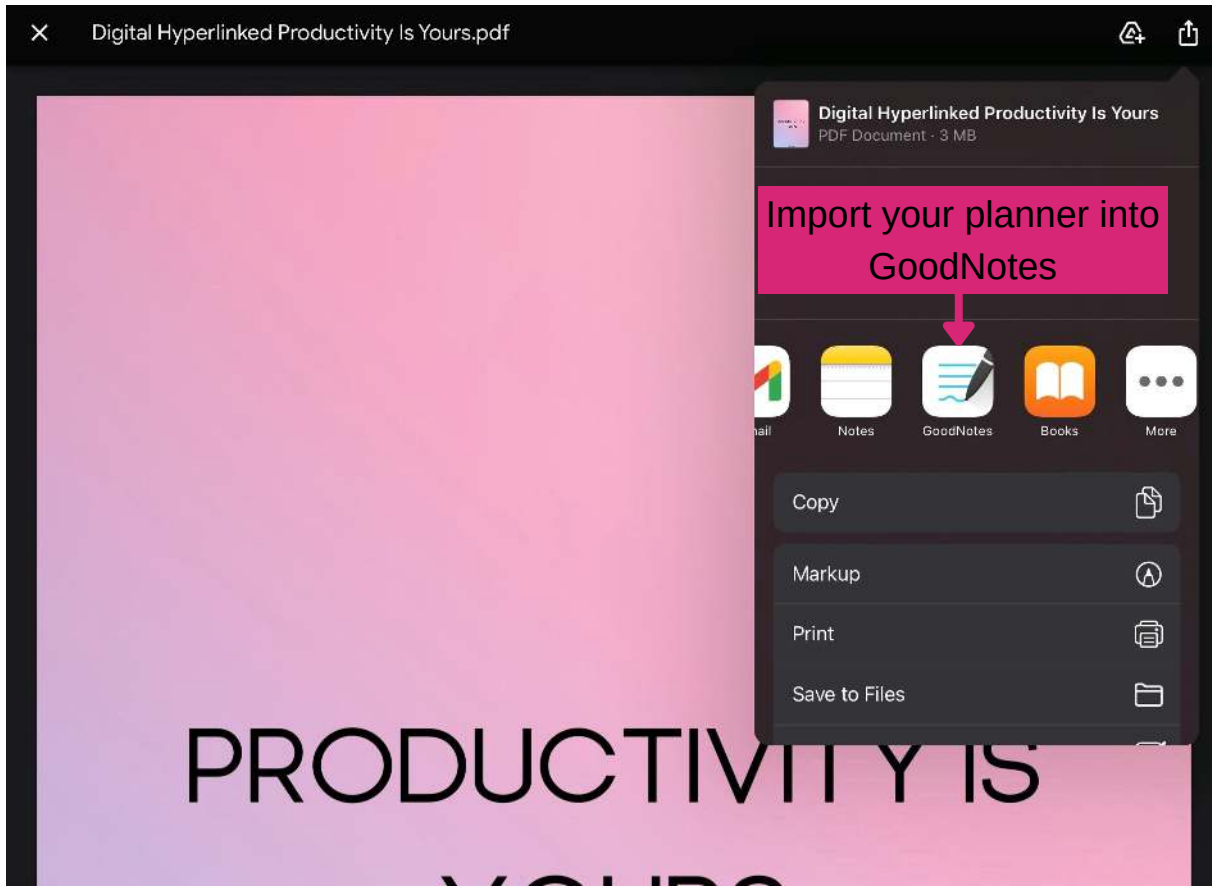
Digital Hyperlinked Productivity Is Yours.pdf

Digital Hyperlinked Productivity Is Yours
PDF Document · 3 MB

Import your planner into GoodNotes

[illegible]ail
Notes
GoodNotes
Books
More

Copy

Markup
Print
Save to Files

PRODUCTIVITY IS
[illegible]